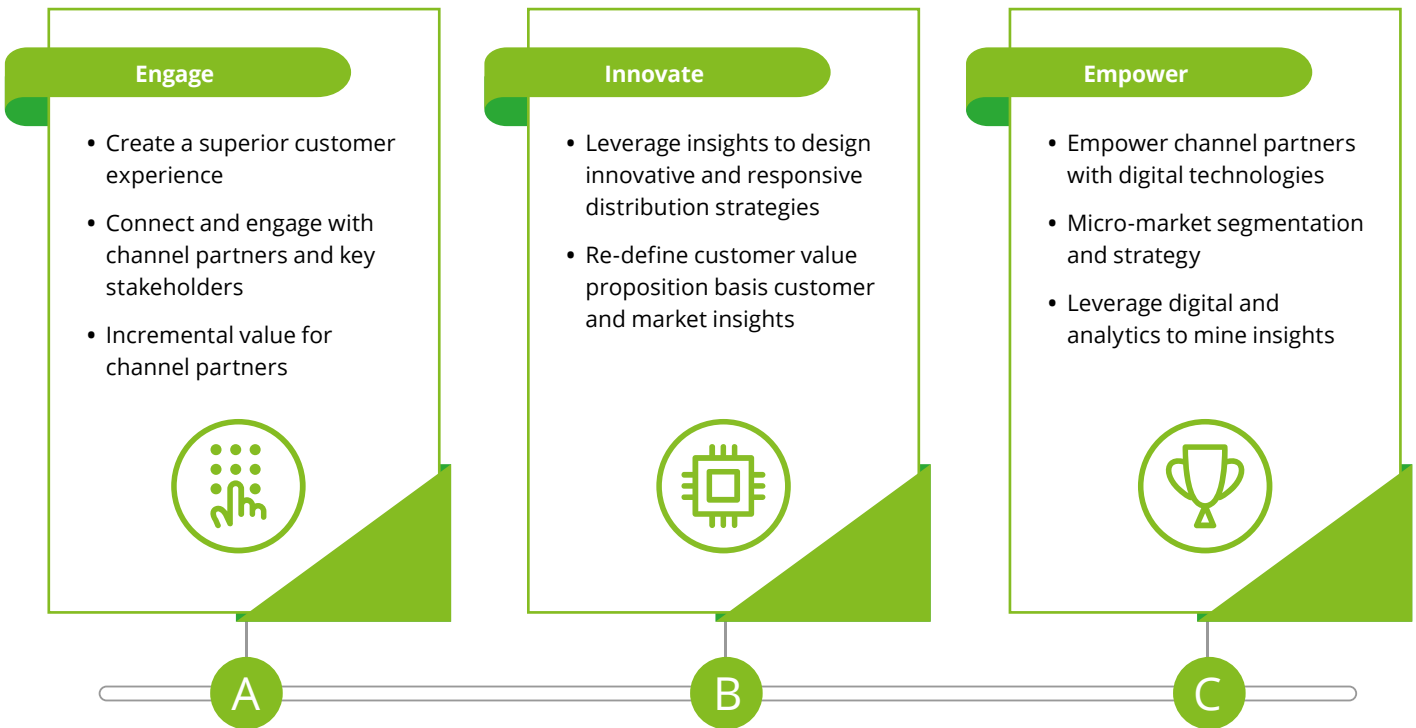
Engage

• Create a superior customer experience
• Connect and engage with channel partners and key stakeholders
• Incremental value for channel partners

Innovate

• Leverage insights to design innovative and responsive distribution strategies
• Re-define customer value proposition basis customer and market insights

Empower

• Empower channel partners with digital technologies
• Micro-market segmentation and strategy
• Leverage digital and analytics to mine insights

A

B

C